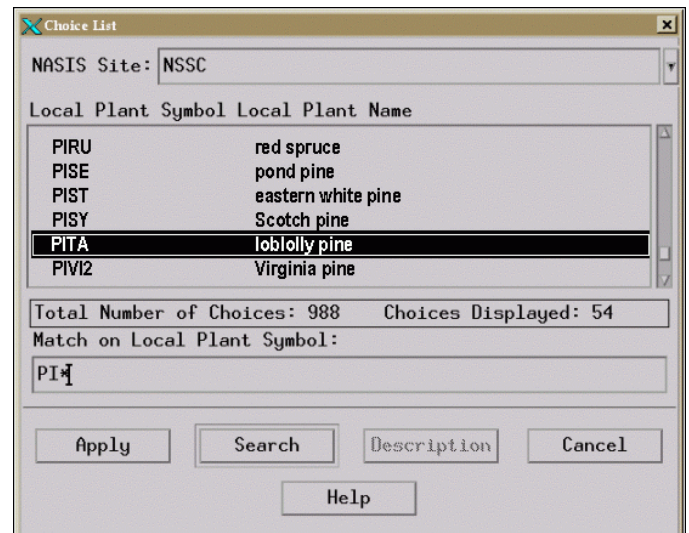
Choice List

NASIS Site: NSSC

Local Plant Symbol Local Plant Name

| | |
|---|---|
| PIRU | red spruce |
| PISE | pond pine |
| PIST | eastern white pine |
| PISY | Scotch pine |
| PITA | loblolly pine |
| PIVI2 | Virginia pine |

Total Number of Choices: 988 Choices Displayed: 54

Match on Local Plant Symbol:

PI*

Apply Search Description Cancel

Help